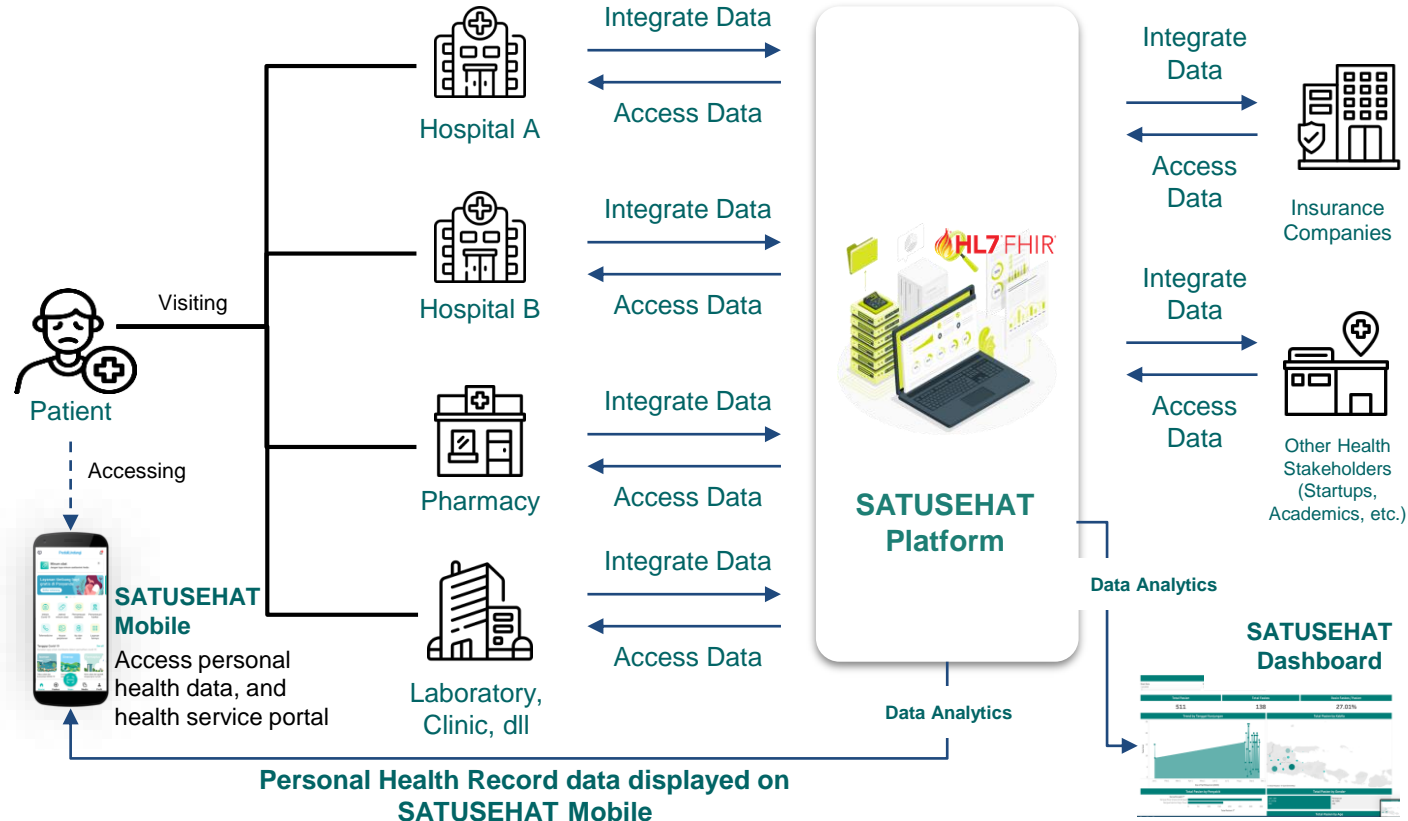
Patient

Visiting

Accessing

Hospital A

Integrate Data

Access Data

Hospital B

Integrate Data

Access Data

Pharmacy

Integrate Data

Access Data

Laboratory, Clinic, dll

Integrate Data

Access Data

HL7 FHIR

SATUSEHAT Platform

Integrate Data

Access Data

Insurance Companies

Integrate Data

Access Data

Other Health Stakeholders (Startups, Academics, etc.)

Data Analytics

SATUSEHAT Dashboard

511

138

27.01%

SATUSEHAT Mobile

Access personal health data, and health service portal

Data Analytics

Personal Health Record data displayed on SATUSEHAT Mobile